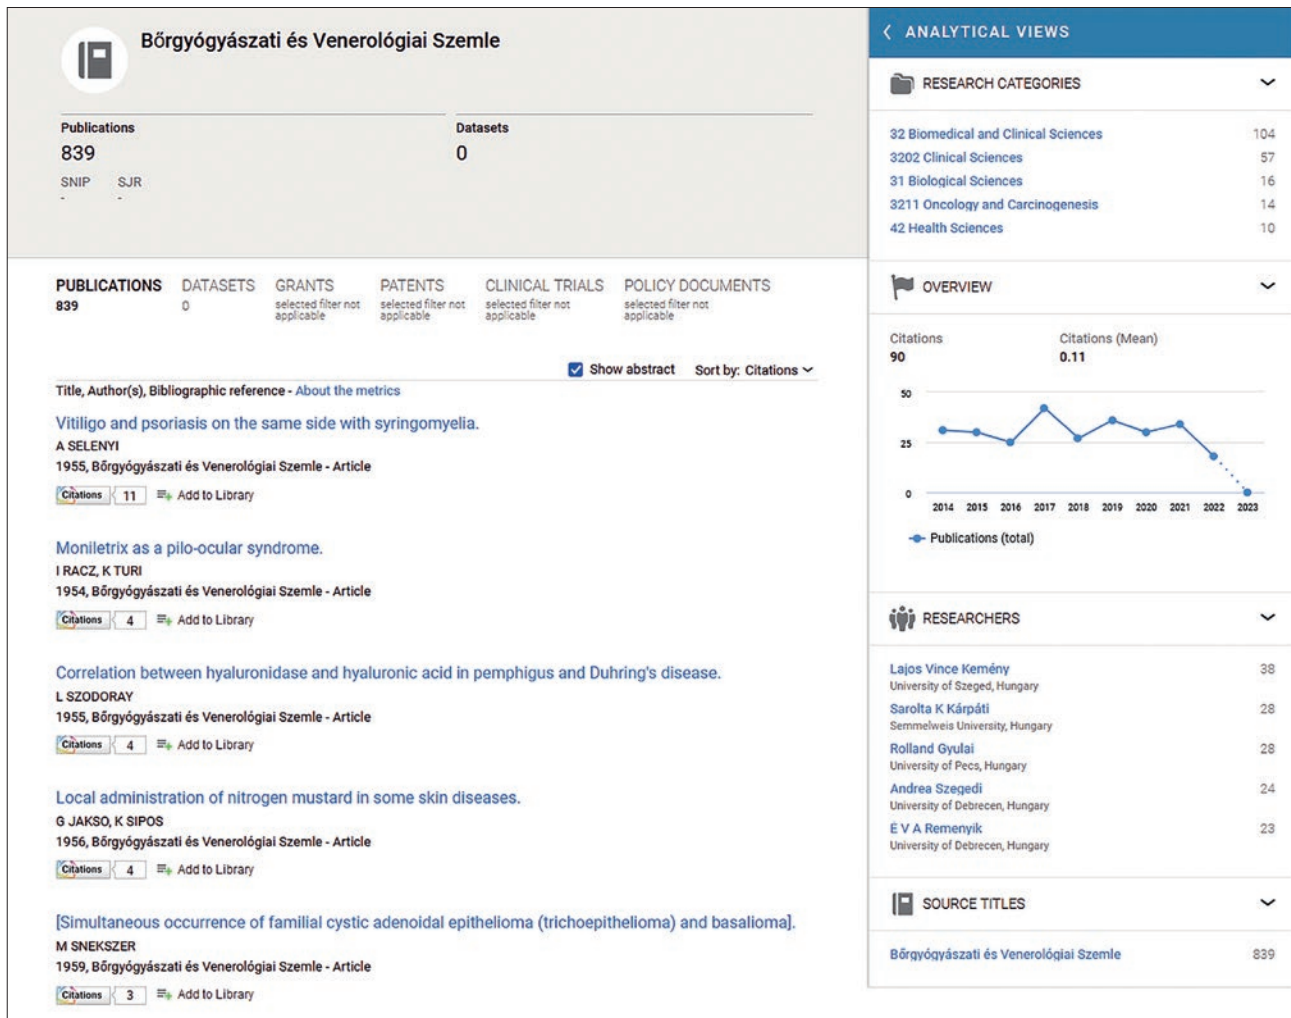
Bőrgyógyászati és Venerológiai Szemle

Publications
839
SNIP SJR
- -

Datasets
0

PUBLICATIONS
839

DATASETS
0

GRANTS
selected filter not applicable

PATENTS
selected filter not applicable

CLINICAL TRIALS
selected filter not applicable

POLICY DOCUMENTS
selected filter not applicable

Show abstract Sort by: Citations

Title, Author(s), Bibliographic reference - About the metrics

Vitiligo and psoriasis on the same side with syringomyelia.
A SELENYI
1955, Bőrgyógyászati és Venerológiai Szemle - Article
Citations 11 Add to Library

Moniletrix as a pilo-ocular syndrome.
I RACZ, K TURI
1954, Bőrgyógyászati és Venerológiai Szemle - Article
Citations 4 Add to Library

Correlation between hyaluronidase and hyaluronic acid in pemphigus and Duhring's disease.
L SZODORAY
1955, Bőrgyógyászati és Venerológiai Szemle - Article
Citations 4 Add to Library

Local administration of nitrogen mustard in some skin diseases.
G JAKSO, K SIPOS
1956, Bőrgyógyászati és Venerológiai Szemle - Article
Citations 4 Add to Library

[Simultaneous occurrence of familial cystic adenoidal epithelioma (trichoepithelioma) and basalioma].
M SNEKSZER
1959, Bőrgyógyászati és Venerológiai Szemle - Article
Citations 3 Add to Library

ANALYTICAL VIEWS

RESEARCH CATEGORIES

| | |
|---|---|
| 32 Biomedical and Clinical Sciences | 104 |
| 3202 Clinical Sciences | 57 |
| 31 Biological Sciences | 16 |
| 3211 Oncology and Carcinogenesis | 14 |
| 42 Health Sciences | 10 |

OVERVIEW

Citations
90

Citations (Mean)
0.11

50
25
0
2014 2015 2016 2017 2018 2019 2020 2021 2022 2023

Publications (total)

RESEARCHERS

Lajos Vince Kemény 38
University of Szeged, Hungary
Sarolta K Kárpáti 28
Semmelweis University, Hungary
Rolland Gyulai 28
University of Pecs, Hungary
Andrea Szegedi 24
University of Debrecen, Hungary
É V A Remenyik 23
University of Debrecen, Hungary

SOURCE TITLES

Bőrgyógyászati és Venerológiai Szemle 839